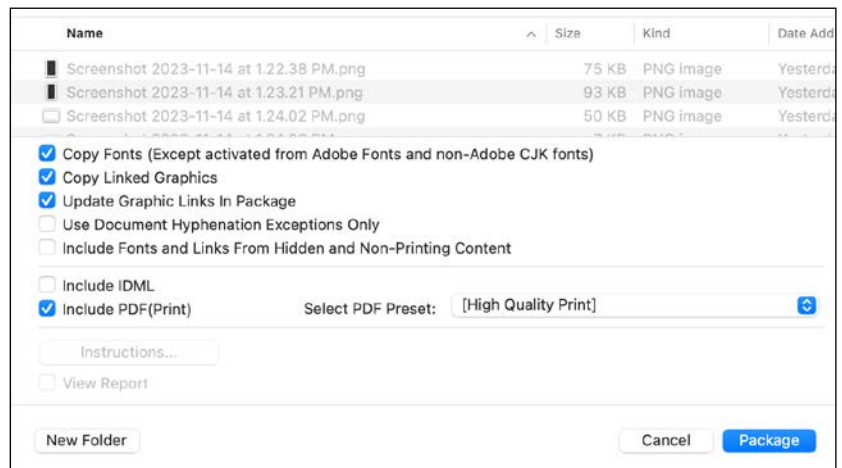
| Name | Size | Kind | Date Add |
|---|---|---|---|
| Screenshot 2023-11-14 at 1.22.38 PM.png | 75 KB | PNG image | Yesterda |
| Screenshot 2023-11-14 at 1.23.21 PM.png | 93 KB | PNG image | Yesterda |
| Screenshot 2023-11-14 at 1.24.02 PM.png | 50 KB | PNG image | Yesterda |
| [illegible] | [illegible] | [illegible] | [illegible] |

Copy Fonts (Except activated from Adobe Fonts and non-Adobe CJK fonts)
Copy Linked Graphics
Update Graphic Links In Package
Use Document Hyphenation Exceptions Only
Include Fonts and Links From Hidden and Non-Printing Content

Include IDML
Include PDF(Print)
Select PDF Preset: [High Quality Print]

Instructions...
View Report

New Folder
Cancel
Package